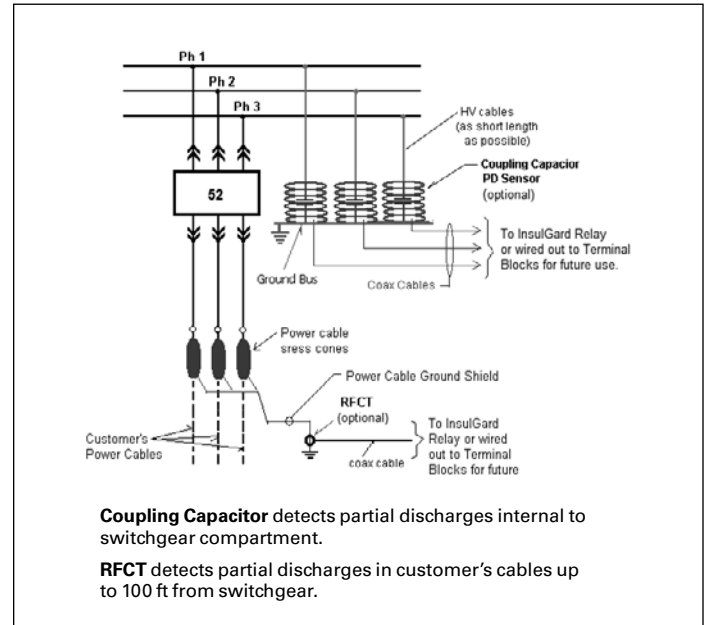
Ph 1

Ph 2

Ph 3

52

HV cables (as short length as possible)

Coupling Capacior PD Sensor (optional)

To InsulGard Relay or wired out to Terminal Blocks for future use.

Ground Bus

Coax Cables

Power cable sress cones

Power Cable Ground Shield

RFCT (optional)

To InsulGard Relay or wired out to Terminal Blocks for future

Customer's Power Cables

coax cable

**Coupling Capacitor** detects partial discharges internal to switchgear compartment.

**RFCT** detects partial discharges in customer's cables up to 100 ft from switchgear.